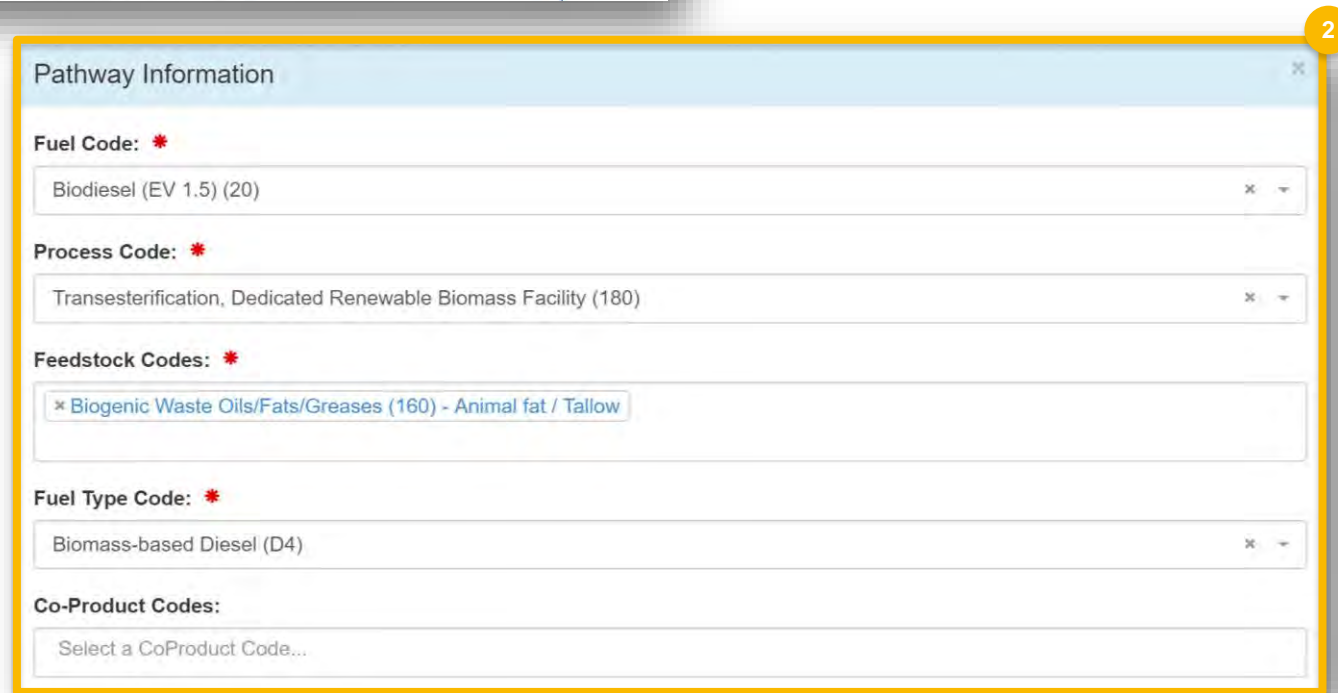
2

Pathway Information

×

Fuel Code: *

Biodiesel (EV 1.5) (20)

×

Process Code: *

Transesterification, Dedicated Renewable Biomass Facility (180)

×

Feedstock Codes: *

× Biogenic Waste Oils/Fats/Greases (160) - Animal fat / Tallow

Fuel Type Code: *

Biomass-based Diesel (D4)

×

Co-Product Codes:

Select a CoProduct Code...